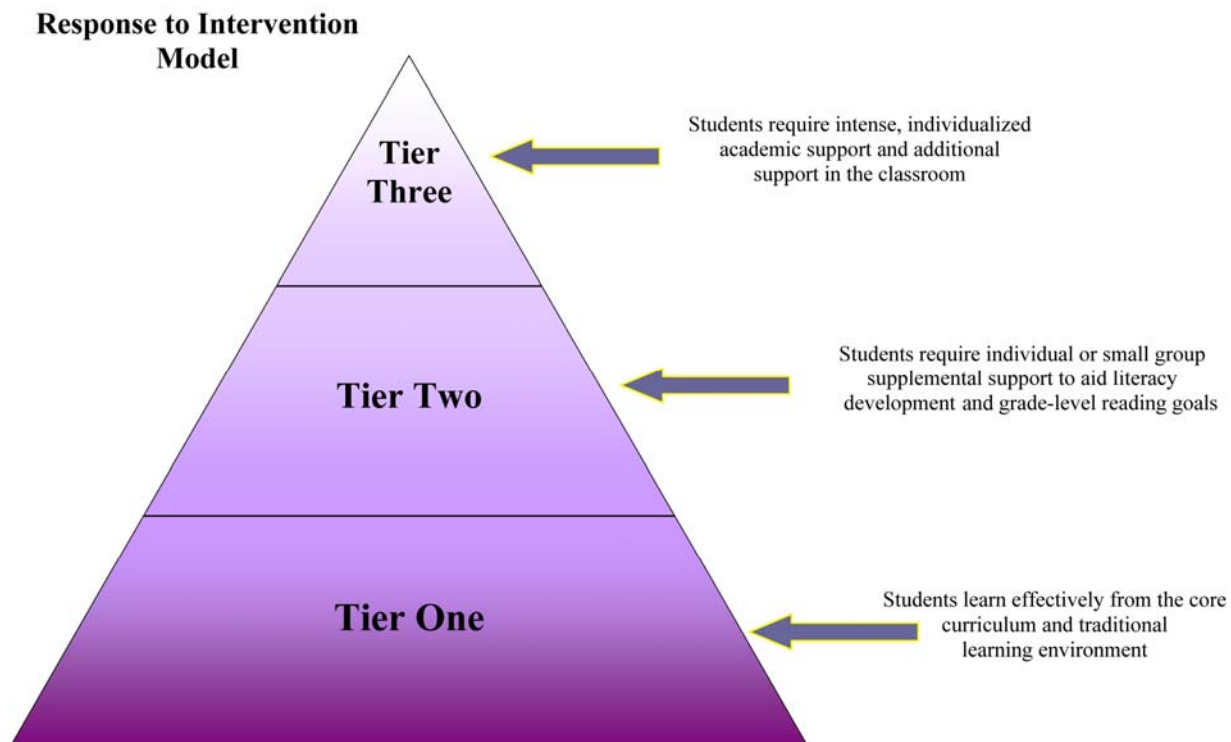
Response to Intervention Model

Tier Three

Students require intense, individualized academic support and additional support in the classroom

Tier Two

Students require individual or small group supplemental support to aid literacy development and grade-level reading goals

Tier One

Students learn effectively from the core curriculum and traditional learning environment